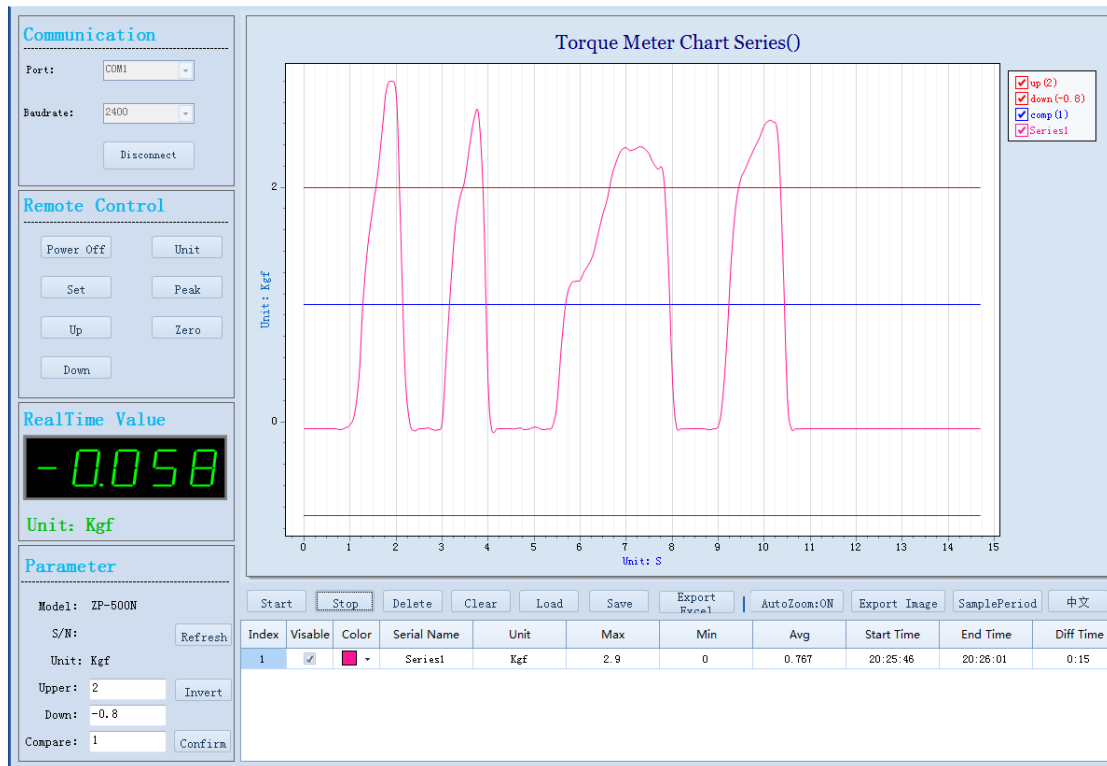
Communication

Port: COM1

Baudrate: 2400

Disconnect

Remote Control

Power Off Unit

Set Peak

Up Zero

Down

RealTime Value

-0.058

Unit: Kgf

Parameter

Model: ZP-500N

S/N: Refresh

Unit: Kgf

Upper: 2 Invert

Down: -0.8

Compare: 1 Confirm

Torque Meter Chart Series()

up(2)
down(-0.8)
comp(1)
Series1

Unit: Kgf

2

0

0 1 2 3 4 5 6 7 8 9 10 11 12 13 14 15

Unit: S

Start Stop Delete Clear Load Save Export Excel AutoZoom:ON Export Image SamplePeriod 中文

| Index | Visable | Color | Serial Name | Unit | Max | Min | Avg | Start Time | End Time | Diff Time |
|---|---|---|---|---|---|---|---|---|---|---|
| 1 | ✓ | | Series1 | Kgf | 2.9 | 0 | 0.767 | 20:25:46 | 20:26:01 | 0:15 |